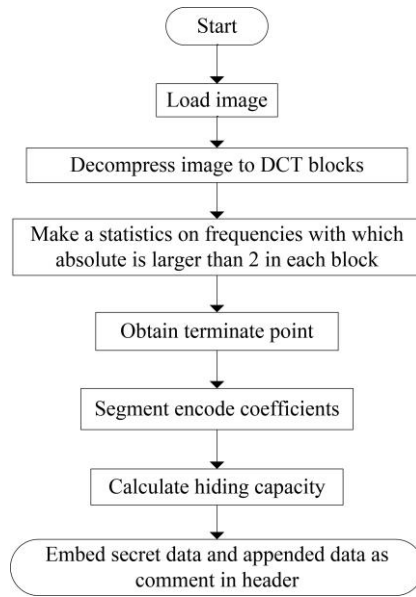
Start

Load image

Decompress image to DCT blocks

Make a statistics on frequencies with which absolute is larger than 2 in each block

Obtain terminate point

Segment encode coefficients

Calculate hiding capacity

Embed secret data and appended data as comment in header